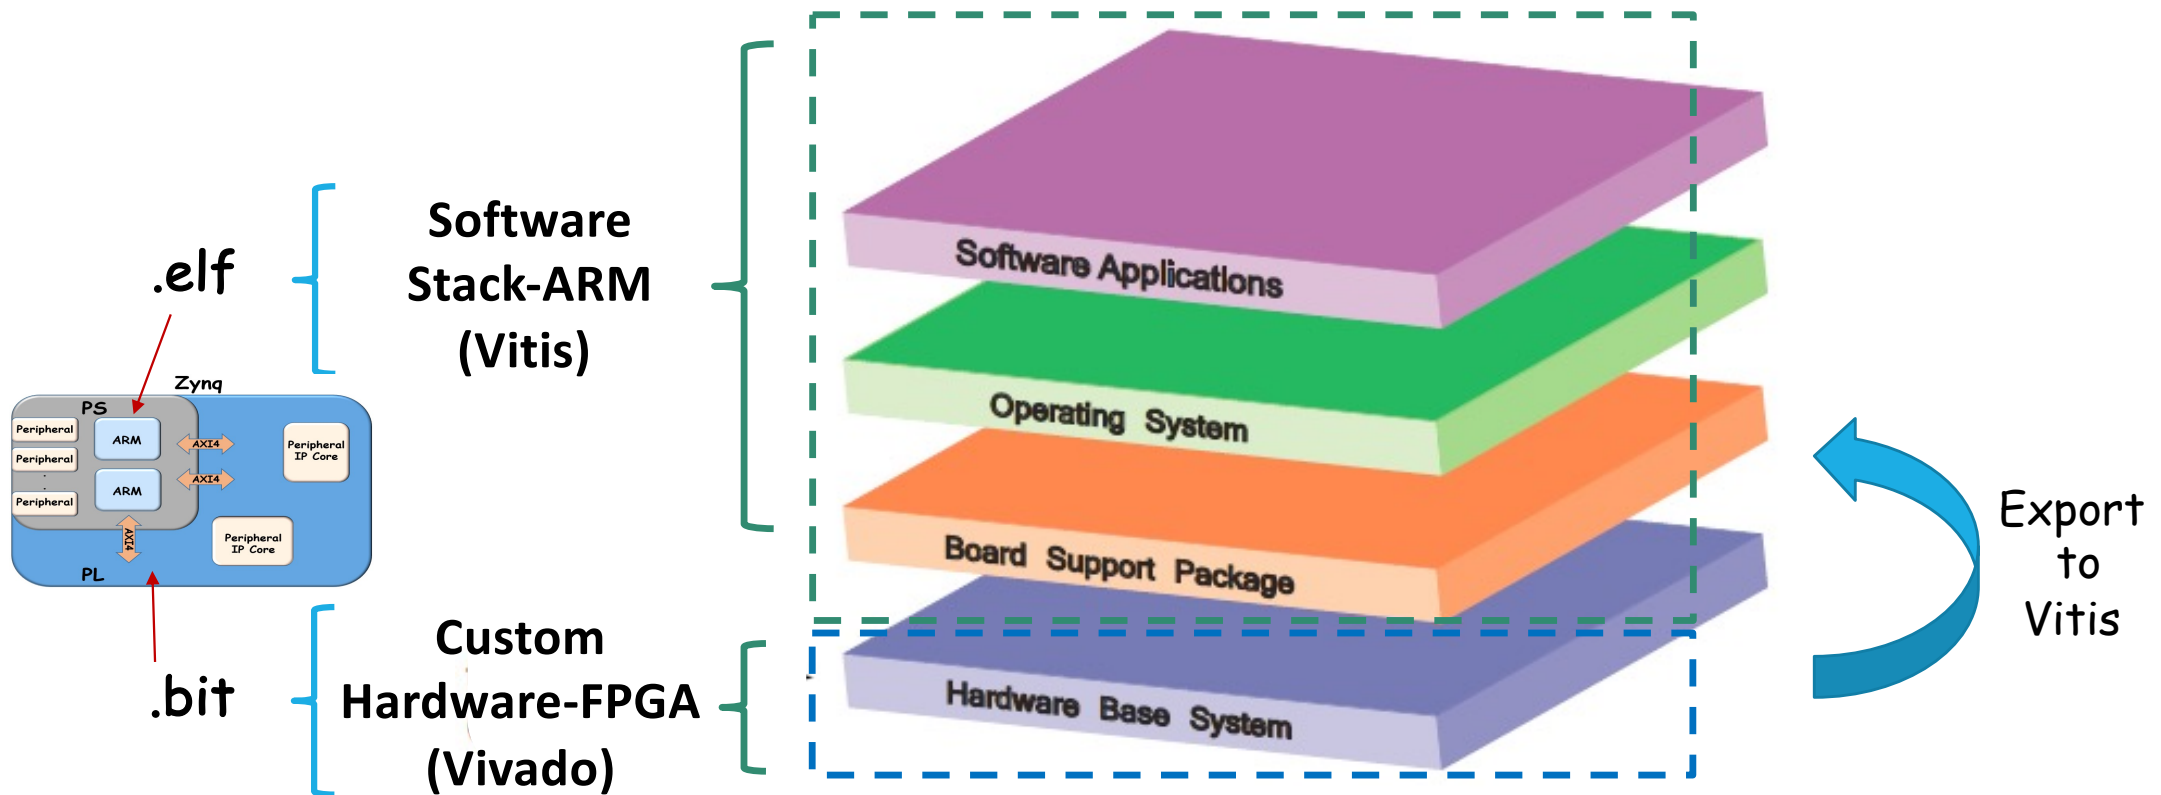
.elf

Zynq

PS

Peripheral

Peripheral

Peripheral

ARM

ARM

AXI4

AXI4

AXI4

Peripheral IP Core

Peripheral IP Core

PL

.bit

Software Stack-ARM (Vitis)

Custom Hardware-FPGA (Vivado)

Software Applications

Operating System

Board Support Package

Hardware Base System

Export to Vitis